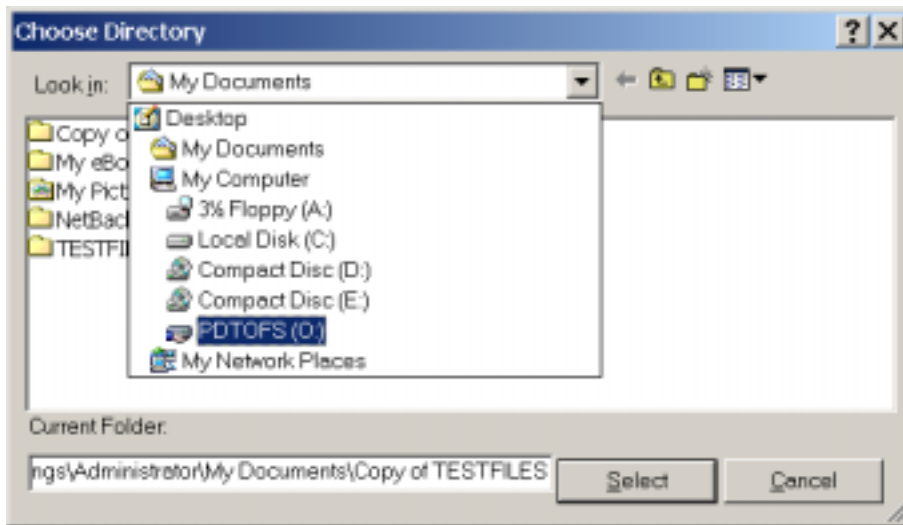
Choose Directory

?

Look in: My Documents

Copy o
My eBo
My Pict
NetBac
TESTFI

Desktop
My Documents
My Computer
3½ Floppy (A:)
Local Disk (C:)
Compact Disc (D:)
Compact Disc (E:)
PDTOFS (O:)
My Network Places

Current Folder:

ngs\Administrator\My Documents\Copy of TESTFILES

Select

Cancel